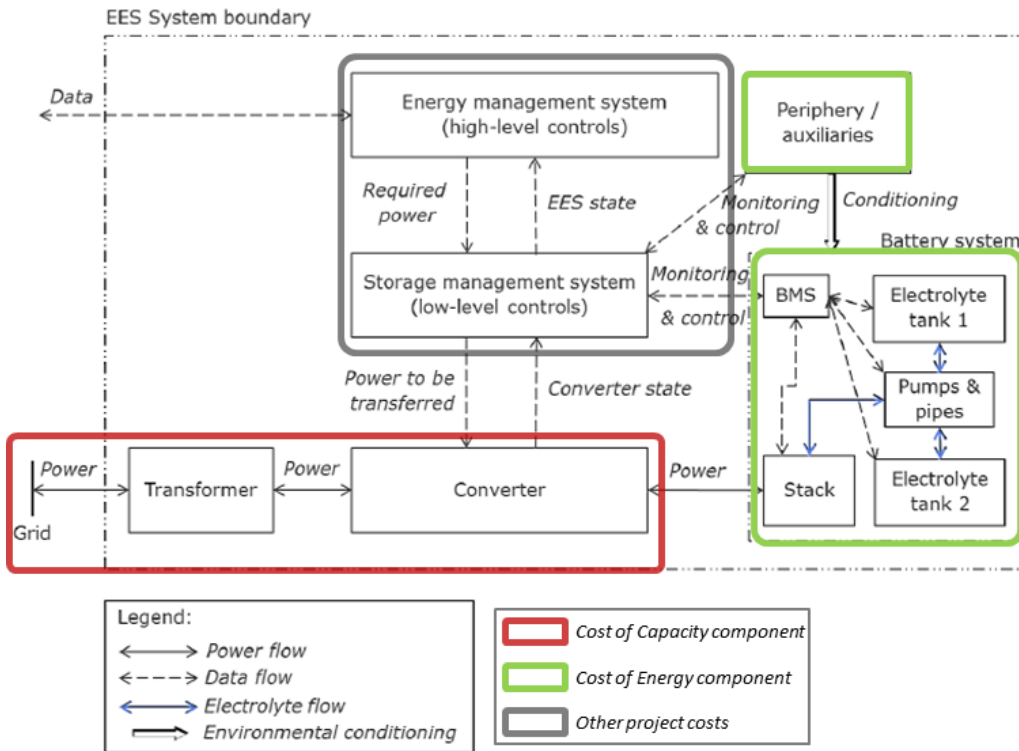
EES System boundary

Data

Energy management system (high-level controls)

Periphery / auxiliaries

Required power

EES state

Monitoring & control

Conditioning

Battery system

Storage management system (low-level controls)

Monitoring & control

BMS

Electrolyte tank 1

Pumps & pipes

Power to be transferred

Converter state

Power

Transformer

Power

Converter

Power

Stack

Electrolyte tank 2

Grid

Legend:
Power flow
Data flow
Electrolyte flow
Environmental conditioning

Cost of Capacity component
Cost of Energy component
Other project costs